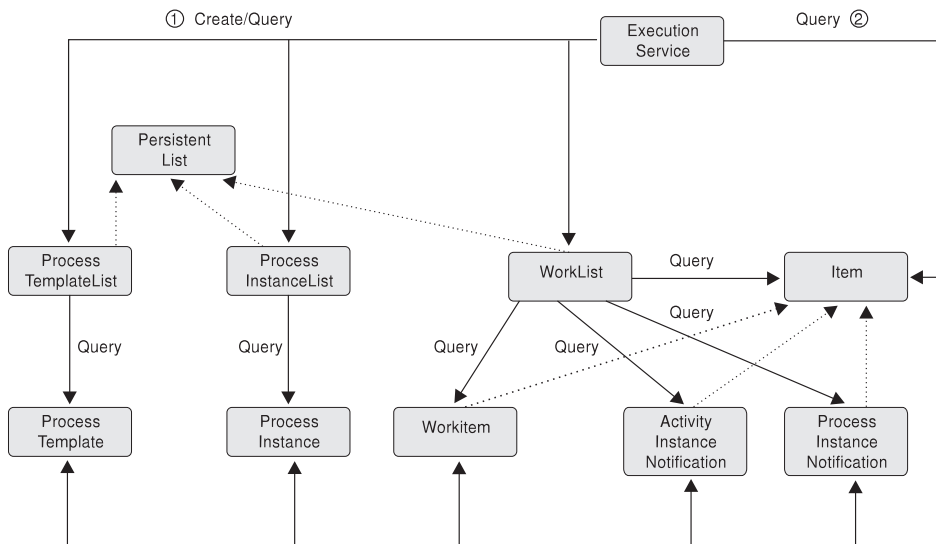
① Create/Query

Execution Service

Query ②

Persistent List

Process TemplateList

Process InstanceList

WorkList

Query

Item

Query

Query

Query

Query

Query

Process Template

Process Instance

Workitem

Activity Instance Notification

Process Instance Notification